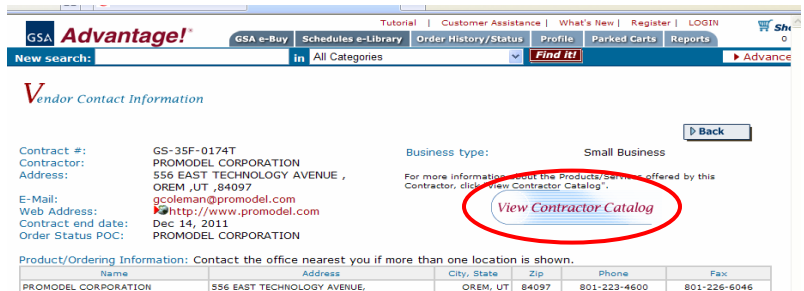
GSA Advantage!®

Tutorial | Customer Assistance | What's New | Register | LOGIN

Sh
0

GSA e-Buy | Schedules e-Library | Order History/Status | Profile | Parked Carts | Reports

New search: in All Categories Find it! ▶ Advance

Vendor Contact Information

▶ Back

Contract #: GS-35F-0174T
Contractor: PROMODEL CORPORATION
Address: 556 EAST TECHNOLOGY AVENUE , OREM ,UT ,84097
E-Mail: gcoleman@promodel.com
Web Address: http://www.promodel.com
Contract end date: Dec 14, 2011
Order Status POC: PROMODEL CORPORATION

Business type: Small Business

For more information about the Products/Services offered by this Contractor, click "View Contractor Catalog".

View Contractor Catalog

Product/Ordering Information: Contact the office nearest you if more than one location is shown.

| Name | Address | City, State | Zip | Phone | Fax |
|---|---|---|---|---|---|
| PROMODEL CORPORATION | 556 EAST TECHNOLOGY AVENUE, | OREM, UT | 84097 | 801-223-4600 | 801-226-6046 |